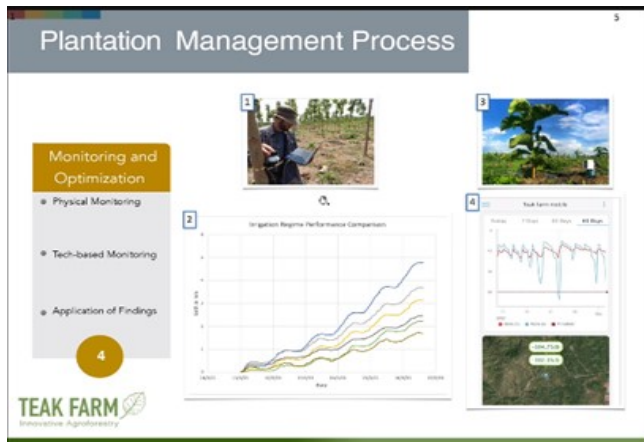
5

Plantation Management Process

Monitoring and Optimization

Physical Monitoring

Tech-based Monitoring

Application of Findings

4

1

2

Irrigation Regime Performance Comparison

Days

3

4

Teak farm mobile

Today

7 Days

30 Days

60 Days

TEAK FARM

Innovative Agroforestry